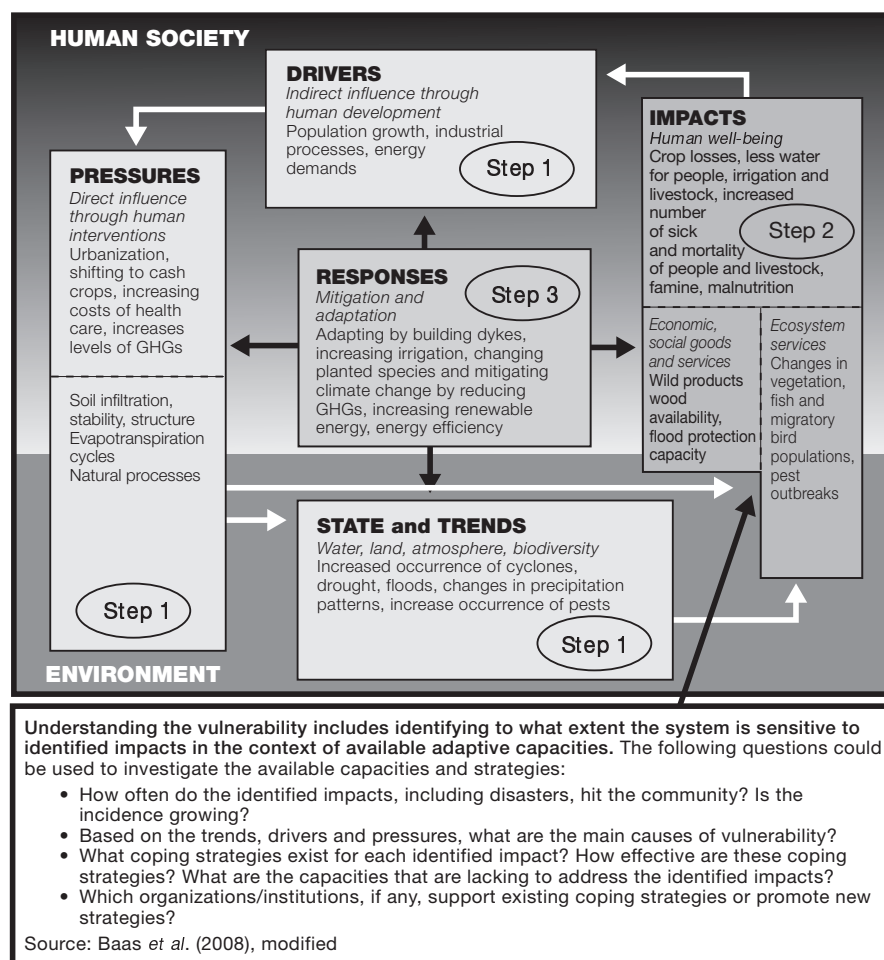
HUMAN SOCIETY

DRIVERS
Indirect influence through human development
Population growth, industrial processes, energy demands
Step 1

IMPACTS
Human well-being
Crop losses, less water for people, irrigation and livestock, increased number of sick and mortality of people and livestock, famine, malnutrition
Step 2

PRESSURES
Direct influence through human interventions
Urbanization, shifting to cash crops, increasing costs of health care, increases levels of GHGs

Soil infiltration, stability, structure
Evapotranspiration cycles
Natural processes

Step 1

RESPONSES
Mitigation and adaptation
Step 3
Adapting by building dykes, increasing irrigation, changing planted species and mitigating climate change by reducing GHGs, increasing renewable energy, energy efficiency

Economic, social goods and services
Wild products wood availability, flood protection capacity

Ecosystem services
Changes in vegetation, fish and migratory bird populations, pest outbreaks

STATE and TRENDS
Water, land, atmosphere, biodiversity
Increased occurrence of cyclones, drought, floods, changes in precipitation patterns, increase occurrence of pests
Step 1

ENVIRONMENT

Understanding the vulnerability includes identifying to what extent the system is sensitive to identified impacts in the context of available adaptive capacities. The following questions could be used to investigate the available capacities and strategies:

• How often do the identified impacts, including disasters, hit the community? Is the incidence growing?
• Based on the trends, drivers and pressures, what are the main causes of vulnerability?
• What coping strategies exist for each identified impact? How effective are these coping strategies? What are the capacities that are lacking to address the identified impacts?
• Which organizations/institutions, if any, support existing coping strategies or promote new strategies?

Source: Baas et al. (2008), modified